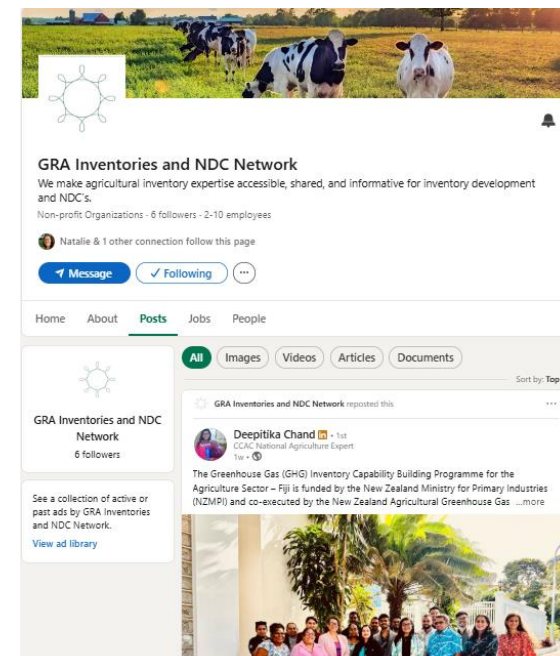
GRA Inventories and NDC Network

We make agricultural inventory expertise accessible, shared, and informative for inventory development and NDC's.

Non-profit Organizations · 6 followers · 2-10 employees

Natalie & 1 other connection follow this page

Message

✓ Following

···

Home About Posts Jobs People

GRA Inventories and NDC Network

6 followers

See a collection of active or past ads by GRA Inventories and NDC Network.

View ad library

All Images Videos Articles Documents

Sort by: Top

GRA Inventories and NDC Network reposted this

···

Deepitika Chand in · 1st

CCAC National Agriculture Expert

1w ·

The Greenhouse Gas (GHG) Inventory Capability Building Programme for the Agriculture Sector – Fiji is funded by the New Zealand Ministry for Primary Industries (NZMPI) and co-executed by the New Zealand Agricultural Greenhouse Gas ...more